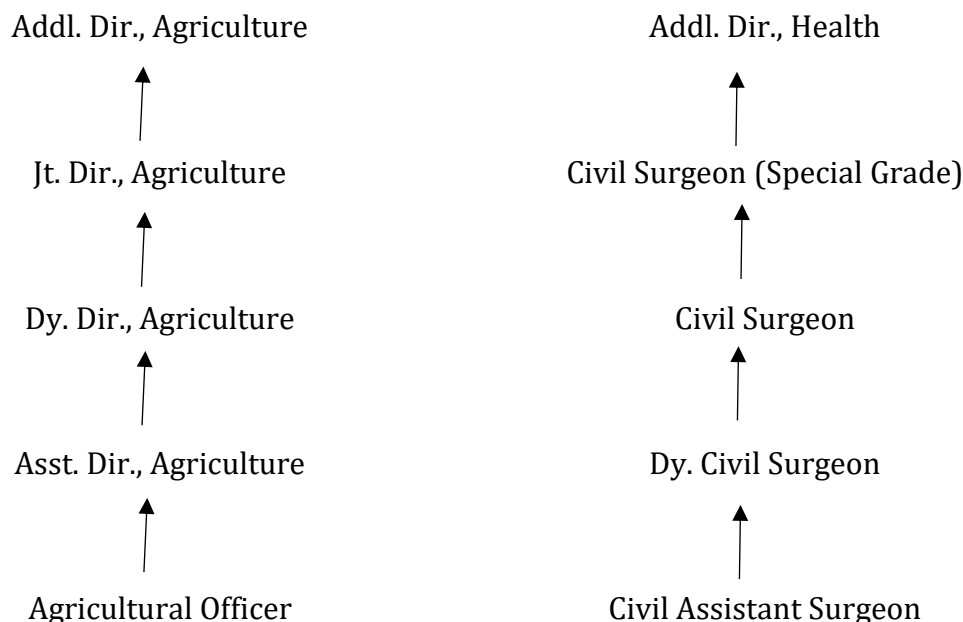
Addl. Dir., Agriculture

Jt. Dir., Agriculture

Dy. Dir., Agriculture

Asst. Dir., Agriculture

Agricultural Officer

Addl. Dir., Health

Civil Surgeon (Special Grade)

Civil Surgeon

Dy. Civil Surgeon

Civil Assistant Surgeon